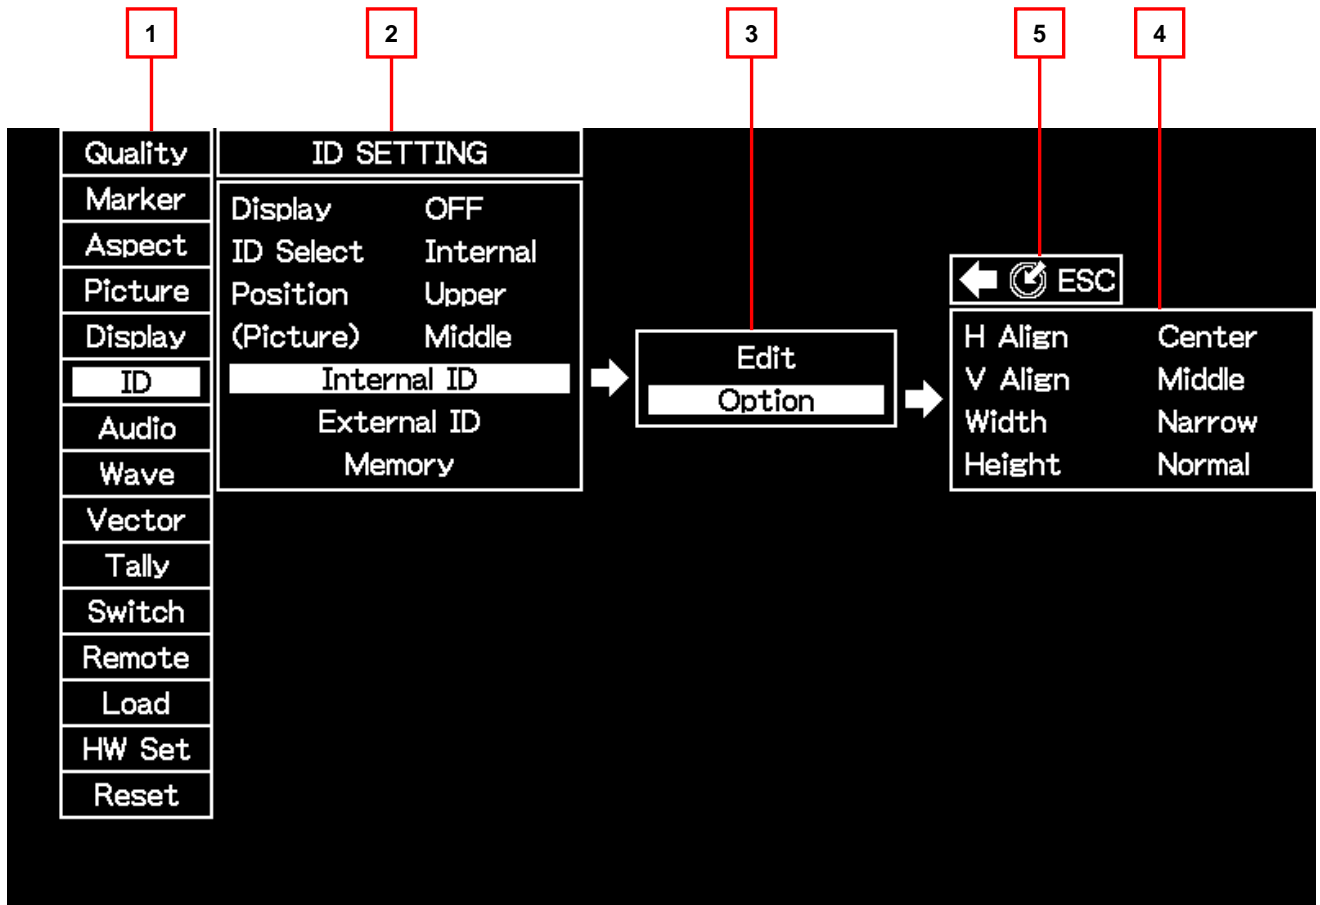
1

2

3

5

4

Quality
Marker
Aspect
Picture
Display
ID
Audio
Wave
Vector
Tally
Switch
Remote
Load
HW Set
Reset

ID SETTING

| | |
|---|---|
| Display | OFF |
| ID Select | Internal |
| Position | Upper |
| (Picture) | Middle |

Internal ID
External ID
Memory

Edit
Option

ESC

| | |
|---|---|
| H Align | Center |
| V Align | Middle |
| Width | Narrow |
| Height | Normal |